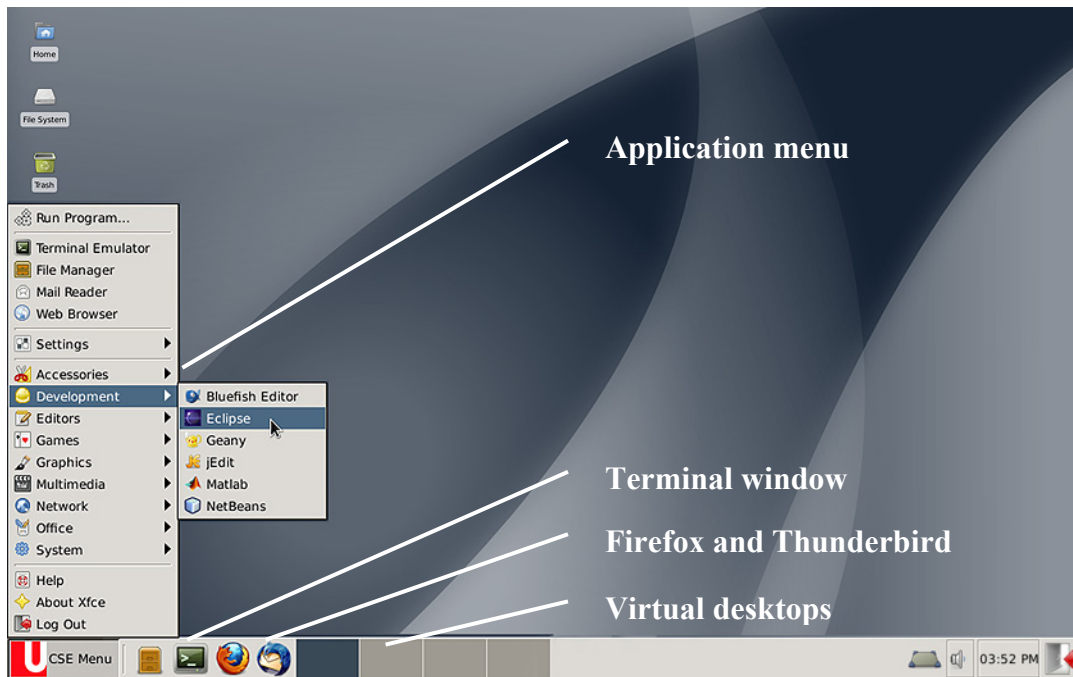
Home

File System

Trash

Application menu

Run Program...
Terminal Emulator
File Manager
Mail Reader
Web Browser
Settings
Accessories
Development
Editors
Games
Graphics
Multimedia
Network
Office
System
Help
About Xfce
Log Out

Bluefish Editor
Eclipse
Geany
jEdit
Matlab
NetBeans

Terminal window

Firefox and Thunderbird

Virtual desktops

CSE Menu

03:52 PM